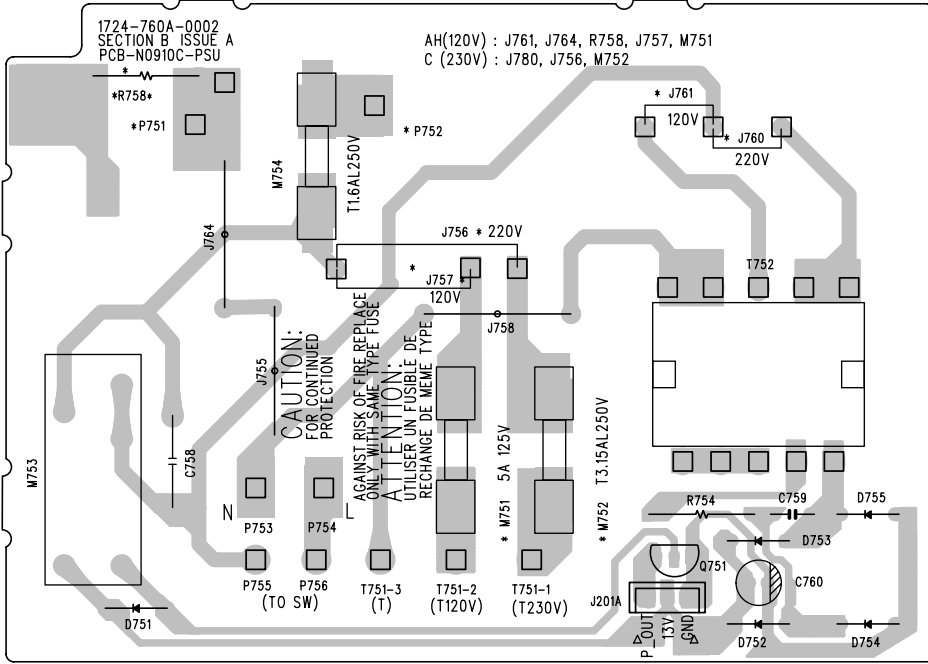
1724-760A-0002
SECTION B ISSUE A
PCB-N0910C-PSU

AH(120V) : J761, J764, R758, J757, M751
C (230V) : J780, J756, M752

*
*R758*
*P751
* P752
M754
T1.6AL250V
J764
* J761
120V
* J760
220V
J756 * 220V
*
J757 *
120V
T752
J758
J755
CAUTION:
FOR CONTINUED PROTECTION
AGAINST RISK OF FIRE REPLACE ONLY WITH SAME TYPE FUSE
ATTENTION:
UTILISER UN FUSIBLE DE RECHANGE DE MEME TYPE
5A 125V
T3.15AL250V
M753
C758
N
L
P753
P754
* M751
* M752
R754
C759
D755
D753
Q751
C760
P755
(TO SW)
P756
T751-3
(T)
T751-2
(T120V)
T751-1
(T230V)
J201A
P_OUT
13V
GND
D751
D752
D754